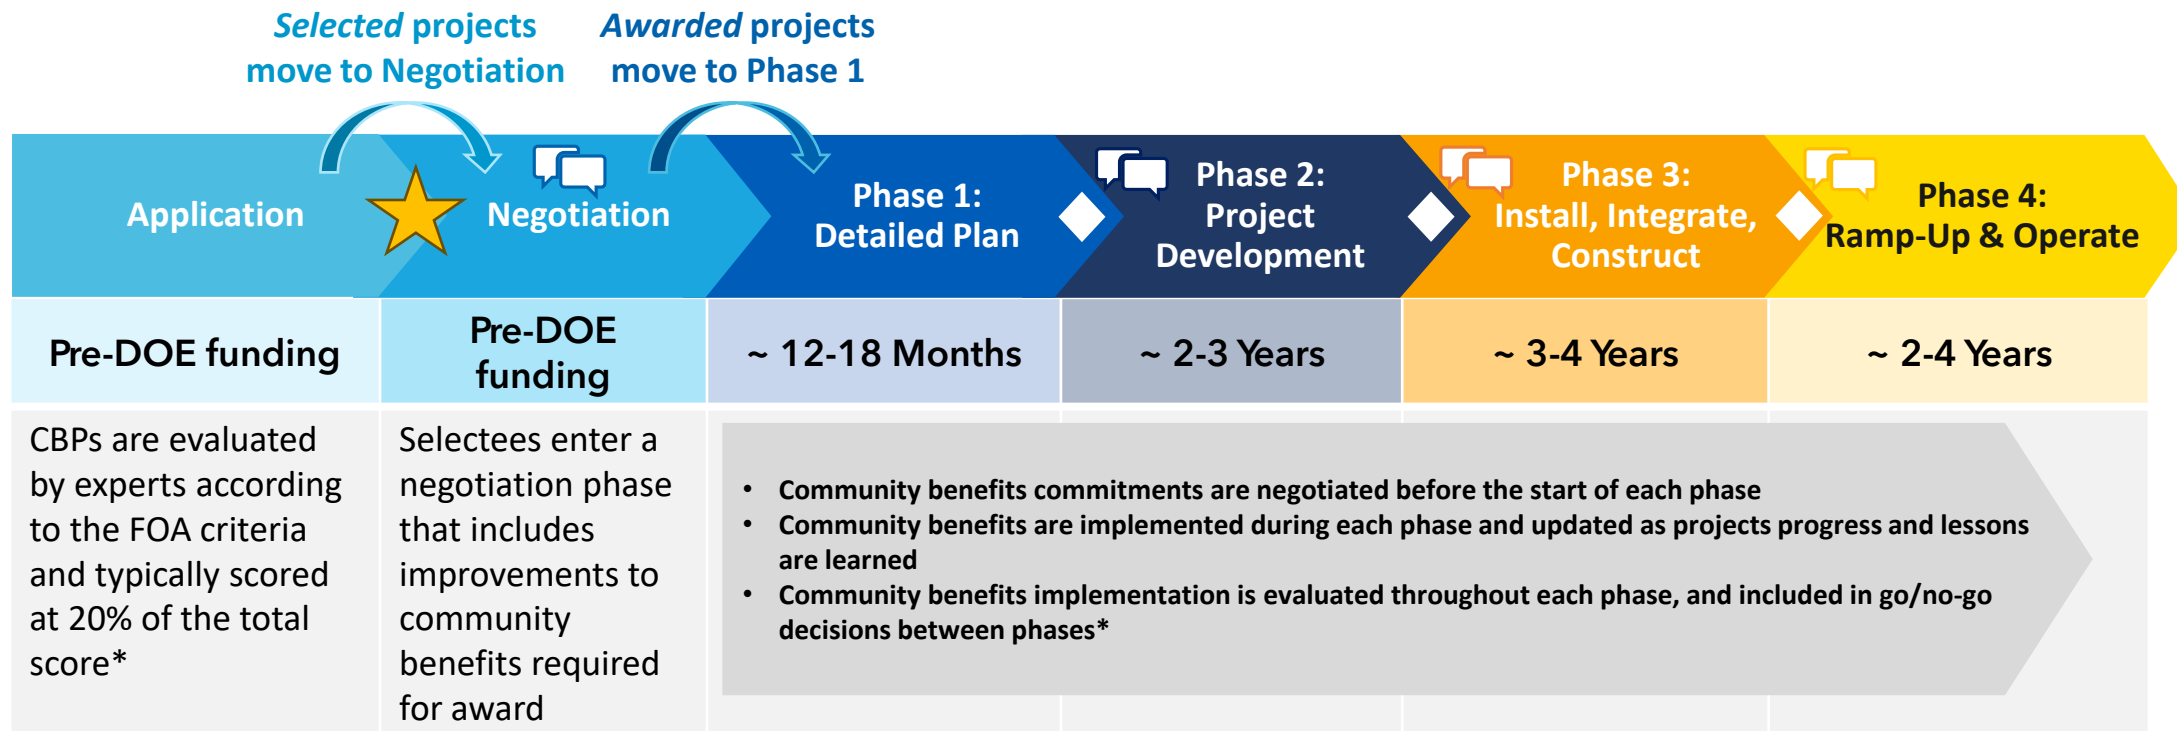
*Selected* projects move to Negotiation

*Awarded* projects move to Phase 1

Application

Negotiation

Phase 1: Detailed Plan

Phase 2: Project Development

Phase 3: Install, Integrate, Construct

Phase 4: Ramp-Up & Operate

| Pre-DOE funding | Pre-DOE funding | ~ 12-18 Months | ~ 2-3 Years | ~ 3-4 Years | ~ 2-4 Years |
|---|---|---|---|---|---|

CBPs are evaluated by experts according to the FOA criteria and typically scored at 20% of the total score*

Selectees enter a negotiation phase that includes improvements to community benefits required for award

- Community benefits commitments are negotiated before the start of each phase
- Community benefits are implemented during each phase and updated as projects progress and lessons are learned
- Community benefits implementation is evaluated throughout each phase, and included in go/no-go decisions between phases*